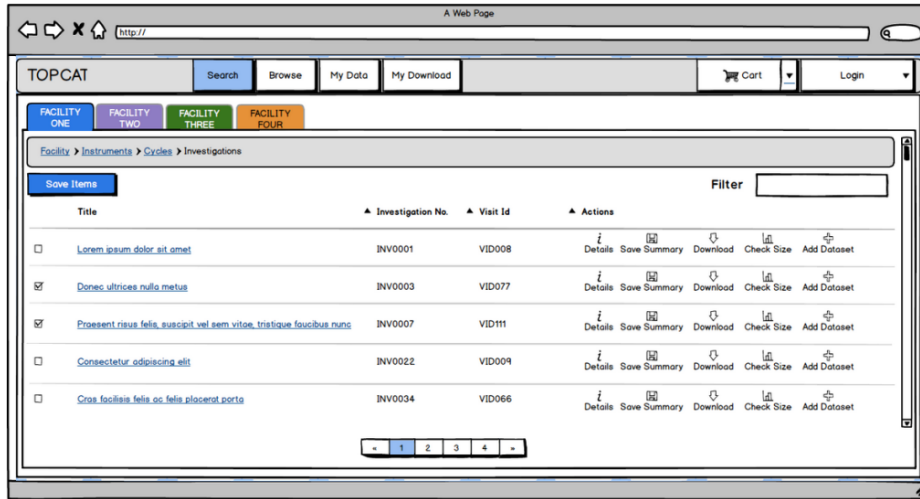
A Web Page

http://

TOPCAT

Search Browse My Data My Download

Cart

Login

FACILITY ONE

FACILITY TWO

FACILITY THREE

FACILITY FOUR

Facility > Instruments > Cycles > Investigations

Save Items

Filter

| | Title | ▲ Investigation No. | ▲ Visit Id | ▲ Actions |
|---|---|---|---|---|
| ☐ | Lorem ipsum dolor sit amet | INV0001 | VID008 | Details Save Summary Download Check Size Add Dataset |
| ☑ | Donec ultrices nulla metus | INV0003 | VID077 | Details Save Summary Download Check Size Add Dataset |
| ☑ | Praesent risus felis, suscipit vel sem vitae, tristique faucibus nunc | INV0007 | VID111 | Details Save Summary Download Check Size Add Dataset |
| ☐ | Consectetur adipiscing elit | INV0022 | VID009 | Details Save Summary Download Check Size Add Dataset |
| ☐ | Cras facilisis felis ac felis placerat porta | INV0034 | VID066 | Details Save Summary Download Check Size Add Dataset |

« 1 2 3 4 »